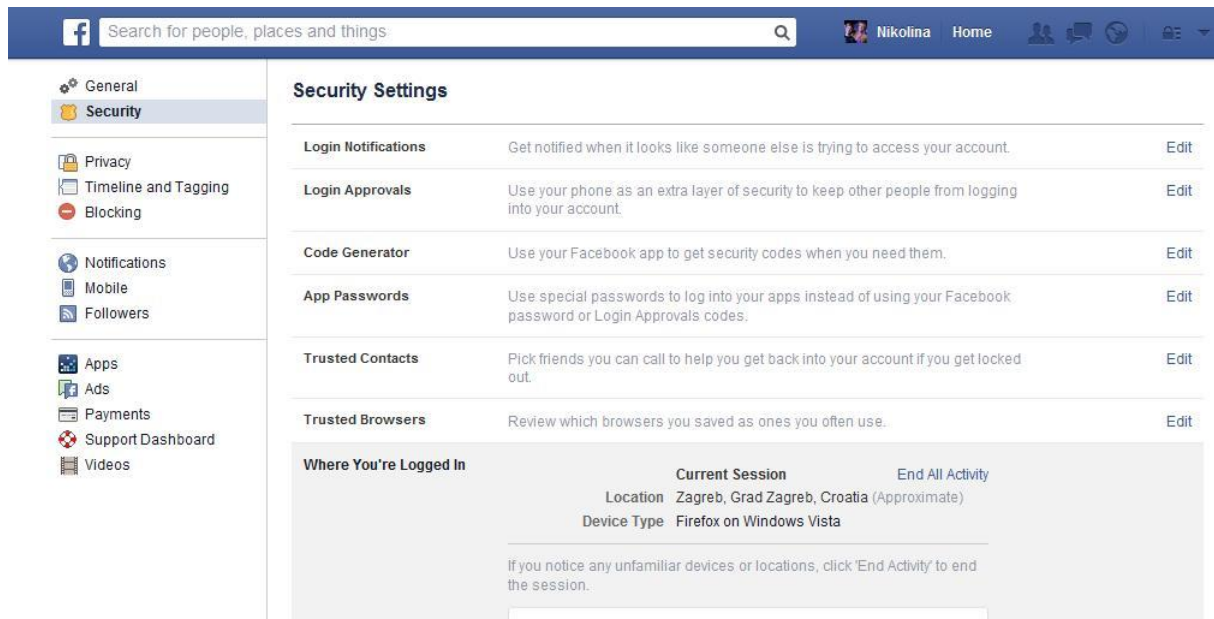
f Search for people, places and things

Nikolina Home

General
Security

Privacy
Timeline and Tagging
Blocking

Notifications
Mobile
Followers

Apps
Ads
Payments
Support Dashboard
Videos

Security Settings

| | | |
|---|---|---|
| Login Notifications | Get notified when it looks like someone else is trying to access your account. | Edit |
| Login Approvals | Use your phone as an extra layer of security to keep other people from logging into your account. | Edit |
| Code Generator | Use your Facebook app to get security codes when you need them. | Edit |
| App Passwords | Use special passwords to log into your apps instead of using your Facebook password or Login Approvals codes. | Edit |
| Trusted Contacts | Pick friends you can call to help you get back into your account if you get locked out. | Edit |
| Trusted Browsers | Review which browsers you saved as ones you often use. | Edit |

Where You're Logged In

Current Session End All Activity
Location Zagreb, Grad Zagreb, Croatia (Approximate)
Device Type Firefox on Windows Vista

If you notice any unfamiliar devices or locations, click 'End Activity' to end the session.